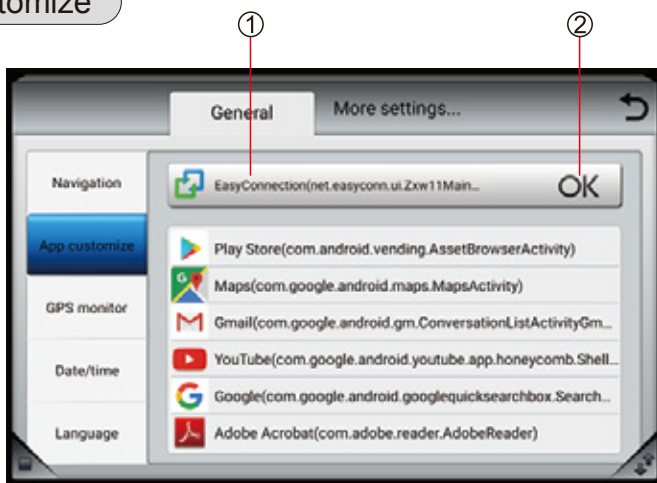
tomize

①

②

General

More settings...

Navigation

EasyConnection(net.easyconn.ui.Zxw11Main...

OK

App customize

Play Store(com.android.vending.AssetBrowserActivity)

GPS monitor

Maps(com.google.android.maps.MapsActivity)

Gmail(com.google.android.gm.ConversationListActivityGm...

Date/time

YouTube(com.google.android.youtube.app.honeycomb.Shell...

Google(com.google.android.googlequicksearchbox.Search...

Language

Adobe Acrobat(com.adobe.reader.AdobeReader)